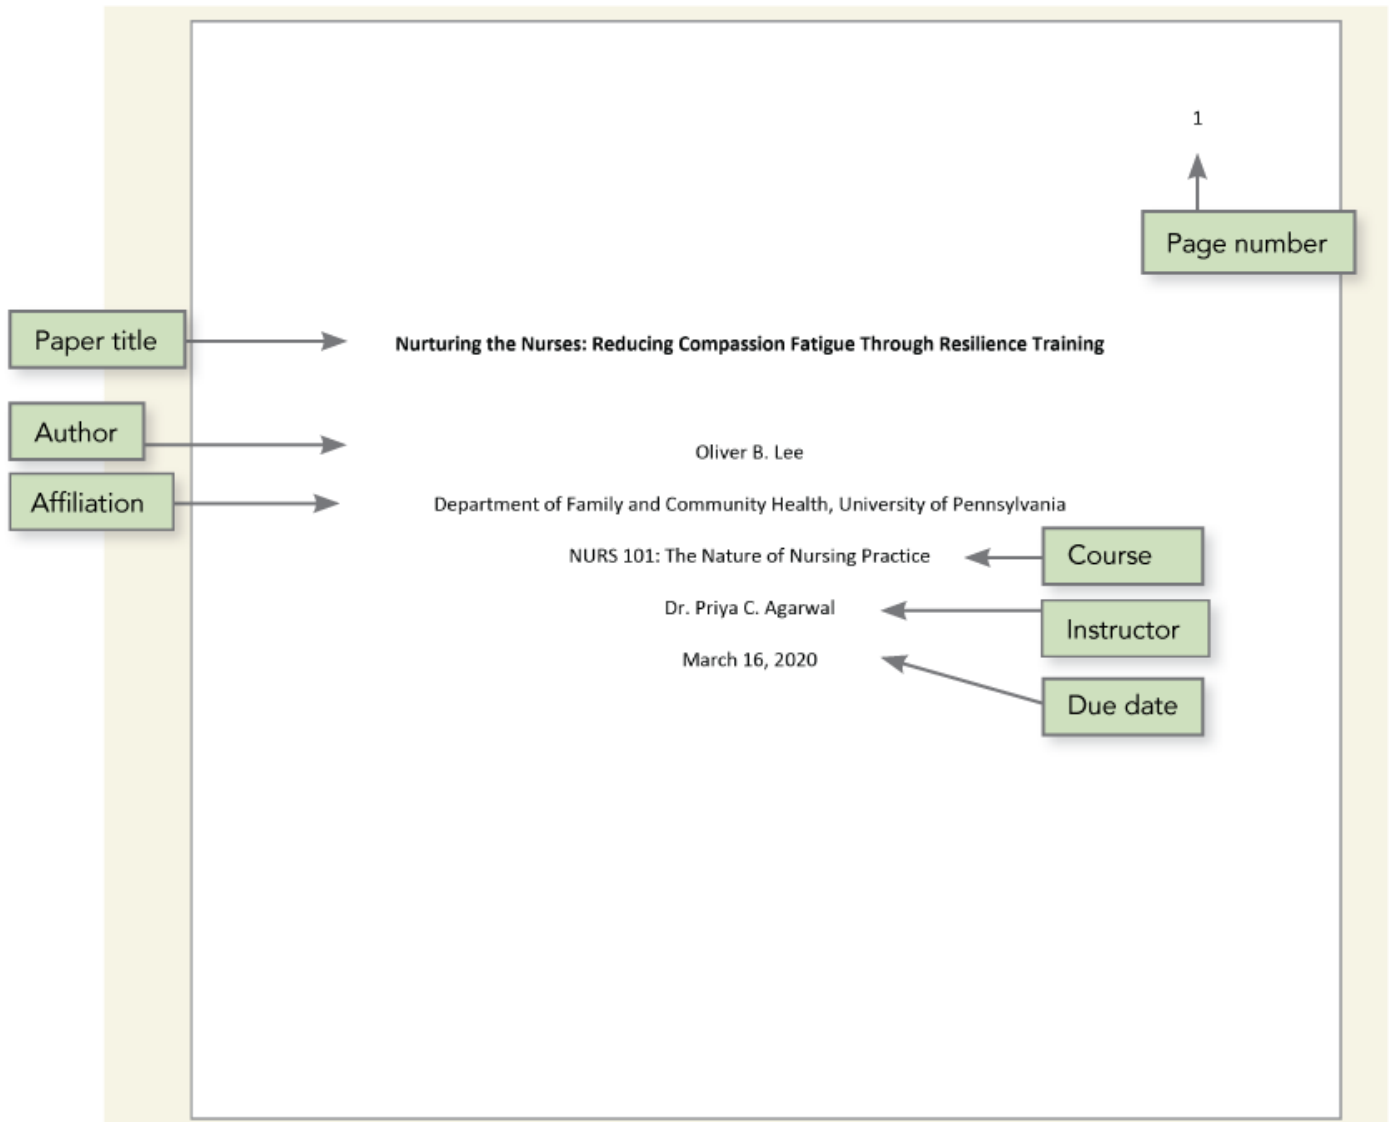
1

Page number

Paper title

**Nurturing the Nurses: Reducing Compassion Fatigue Through Resilience Training**

Author

Oliver B. Lee

Affiliation

Department of Family and Community Health, University of Pennsylvania

NURS 101: The Nature of Nursing Practice

Course

Dr. Priya C. Agarwal

Instructor

March 16, 2020

Due date